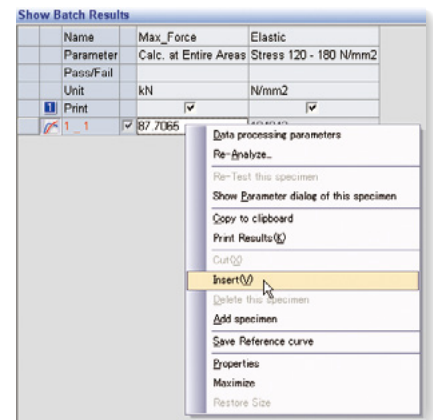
Show Batch Results

| | Name | Max_Force | Elastic |
|---|---|---|---|
| | Parameter | Calc. at Entire Areas | Stress 120 - 180 N/mm2 |
| | Pass/Fail | | |
| | Unit | kN | N/mm2 |
| 1 | Print | ☑ | ☑ |
| | 1_1 | ☑ 87.7065 | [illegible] |

Data processing parameters
Re-Analyze...
Re-Test this specimen
Show Parameter dialog of this specimen
Copy to clipboard
Print Results(K)
Cut(X)
Insert(V)
Delete this specimen
Add specimen
Save Reference curve
Properties
Maximize
Restore Size